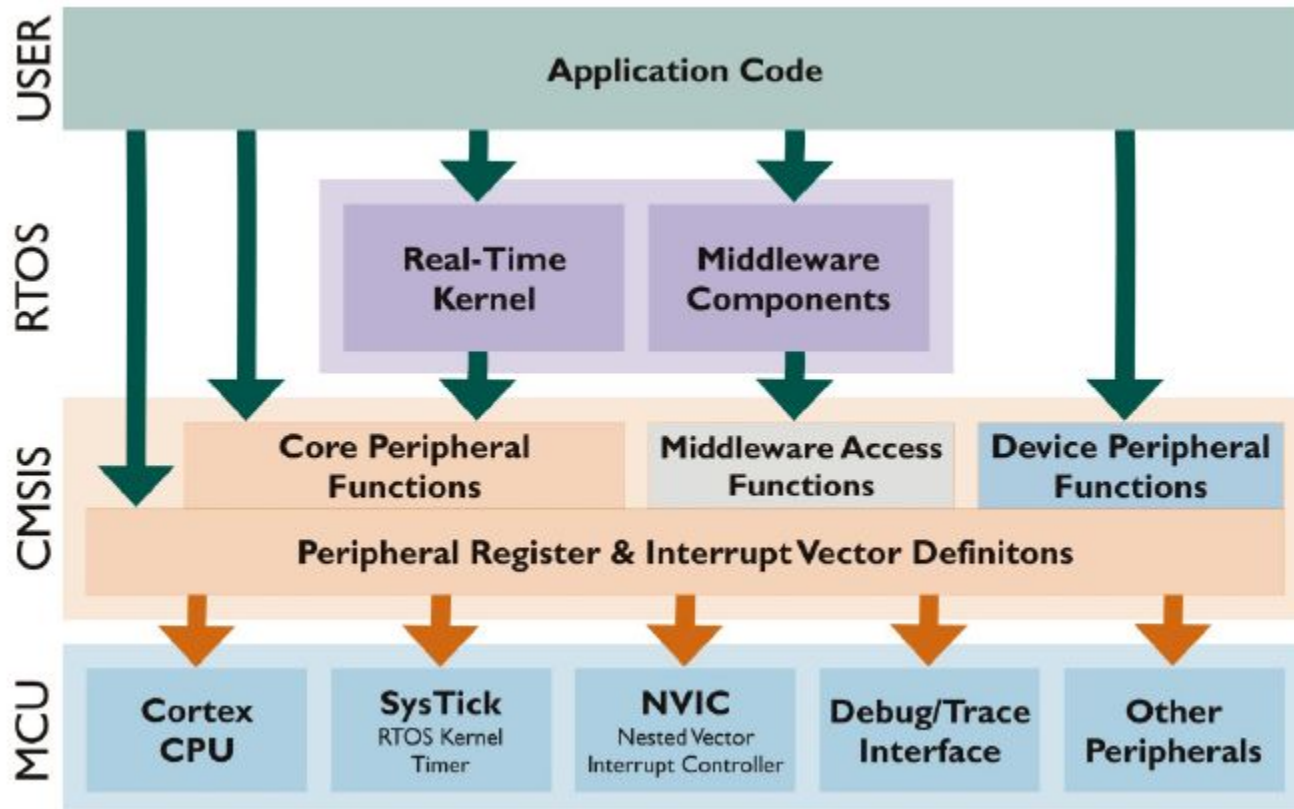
USER

Application Code

RTOS

Real-Time Kernel

Middleware Components

CMSIS

Core Peripheral Functions

Middleware Access Functions

Device Peripheral Functions

Peripheral Register & Interrupt Vector Definitons

MCU

Cortex CPU

SysTick
RTOS Kernel Timer

NVIC
Nested Vector Interrupt Controller

Debug/Trace Interface

Other Peripherals